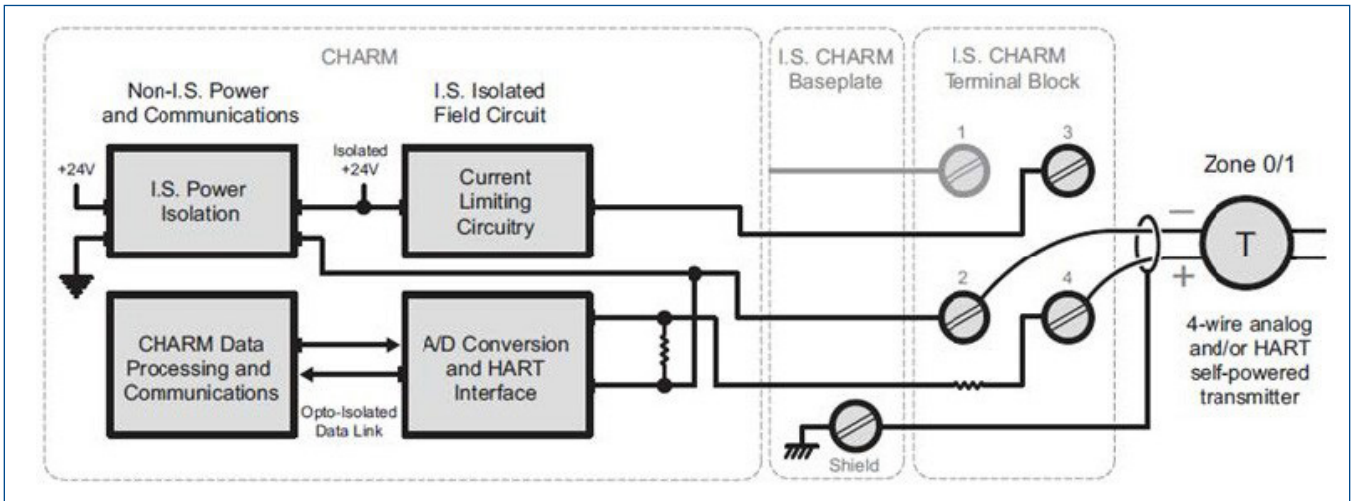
CHARM

Non-I.S. Power and Communications

I.S. Isolated Field Circuit

+24V

I.S. Power Isolation

Isolated +24V

Current Limiting Circuitry

CHARM Data Processing and Communications

A/D Conversion and HART Interface

Opto-Isolated Data Link

I.S. CHARM Baseplate

I.S. CHARM Terminal Block

1

3

2

4

Shield

Zone 0/1

−

+

T

4-wire analog and/or HART self-powered transmitter